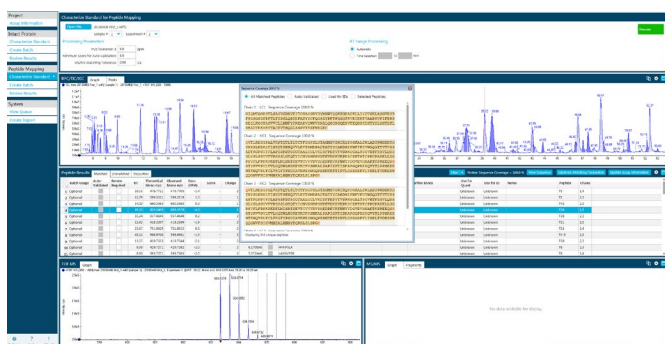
Project
Assay Information
Intact Protein
Characterize Standard
Create Batch
Review Results
Peptide Mapping
Characterize Standard
Create Batch
Review Results
System
Data Status
Create Report

Characterize Standard for Peptide Mapping

Processing Parameters

RT Range Processing
Automatic
Time Selection

BPC/TIC/XIC Graph

Peptide Results

Sequence Coverage (95%)
All Matched Peptides
Auto Validated
Used for IDs
Selected Peptides

Chain 1 - LC1 Sequence Coverage: 100.0 %
Chain 2 - HC1 Sequence Coverage: 100.0 %
Chain 3 - HC2 Sequence Coverage: 100.0 %

| Match Group | Auto-Validated | Reject Required | RT | Theoretical Mono m/z | Observed Mono m/z | Mass Error | Score | Charge |
|---|---|---|---|---|---|---|---|---|
| Optional | | | | | | | | |
| Optional | | | | | | | | |
| Optional | | | | | | | | |
| Optional | | | | | | | | |
| Optional | | | | | | | | |
| Optional | | | | | | | | |
| Optional | | | | | | | | |
| Optional | | | | | | | | |
| Optional | | | | | | | | |
| Optional | | | | | | | | |
| Optional | | | | | | | | |

| Use for Quant | Use for ID | Name | Peptide | Chains |
|---|---|---|---|---|
| Unknown | Unknown | | T1 | |
| Unknown | Unknown | | T7 | |
| Unknown | Unknown | | T1 | |
| Unknown | Unknown | | T11 | |
| Unknown | Unknown | | T12 | |
| Unknown | Unknown | | T13 | |
| Unknown | Unknown | | T14 | |
| Unknown | Unknown | | T15 | |
| Unknown | Unknown | | T16 | |
| Unknown | Unknown | | T17 | |
| Unknown | Unknown | | T18 | |

TOF MS Graph

MS/MS Graph Fragments

No data available for display.